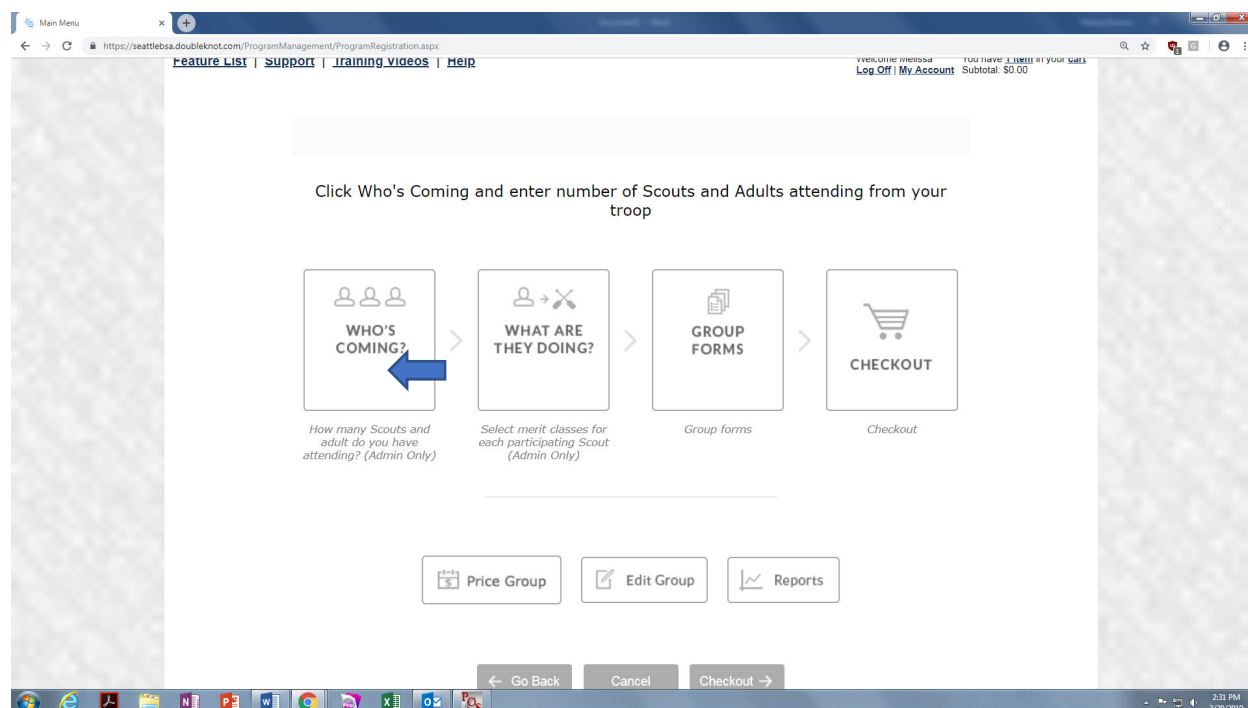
Main Menu

https://seattlebsa.doubleknot.com/ProgramManagement/ProgramRegistration.aspx

Feature List | Support | Training Videos | Help

Welcome Melissa
Log Off | My Account

You have 1 item in your cart
Subtotal: $0.00

Click Who's Coming and enter number of Scouts and Adults attending from your troop

WHO'S COMING?

How many Scouts and adult do you have attending? (Admin Only)

WHAT ARE THEY DOING?

Select merit classes for each participating Scout (Admin Only)

GROUP FORMS

Group forms

CHECKOUT

Checkout

Price Group

Edit Group

Reports

← Go Back

Cancel

Checkout →

2:31 PM
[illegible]